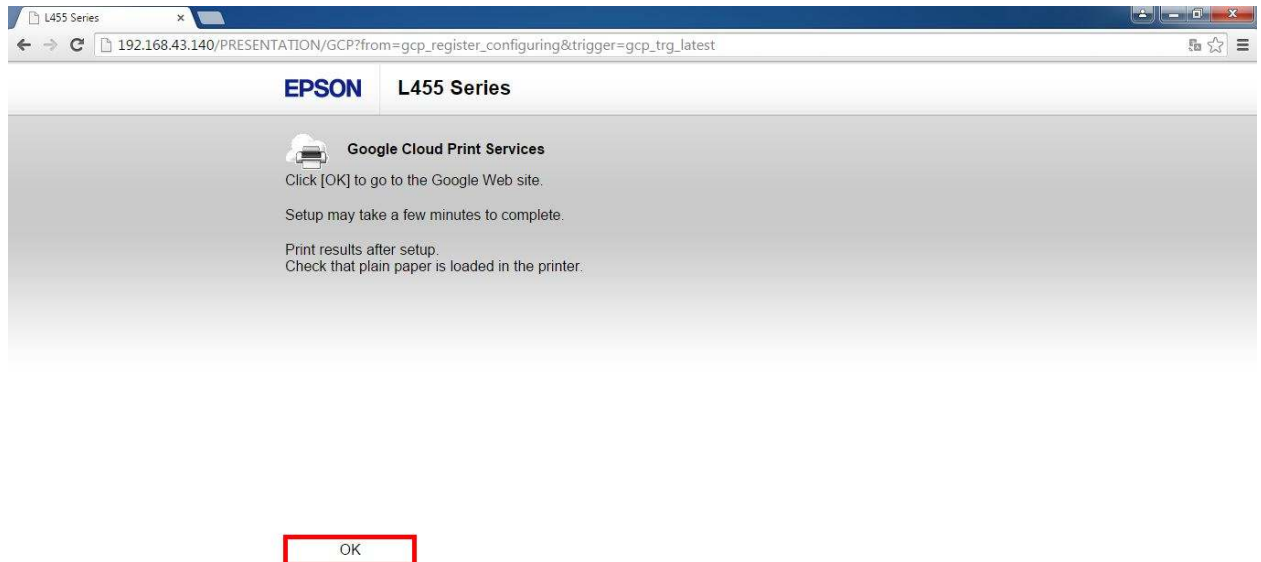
L455 Series ×

192.168.43.140/PRESENTATION/GCP?from=gcp_register_configuring&trigger=gcp_trg_latest

EPSON L455 Series

Google Cloud Print Services

Click [OK] to go to the Google Web site.

Setup may take a few minutes to complete.

Print results after setup.
Check that plain paper is loaded in the printer.

OK